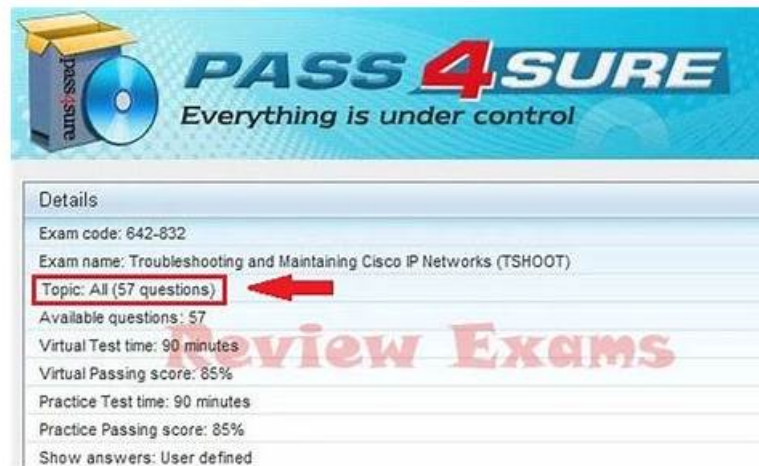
pass4sure

PASS 4SURE
Everything is under control

Details
Exam code: 642-832
Exam name: Troubleshooting and Maintaining Cisco IP Networks (TSHOOT)
Topic: All (57 questions)
Available questions: 57
Virtual Test time: 90 minutes
Virtual Passing score: 85%
Practice Test time: 90 minutes
Practice Passing score: 85%
Show answers: User defined

Review Exams